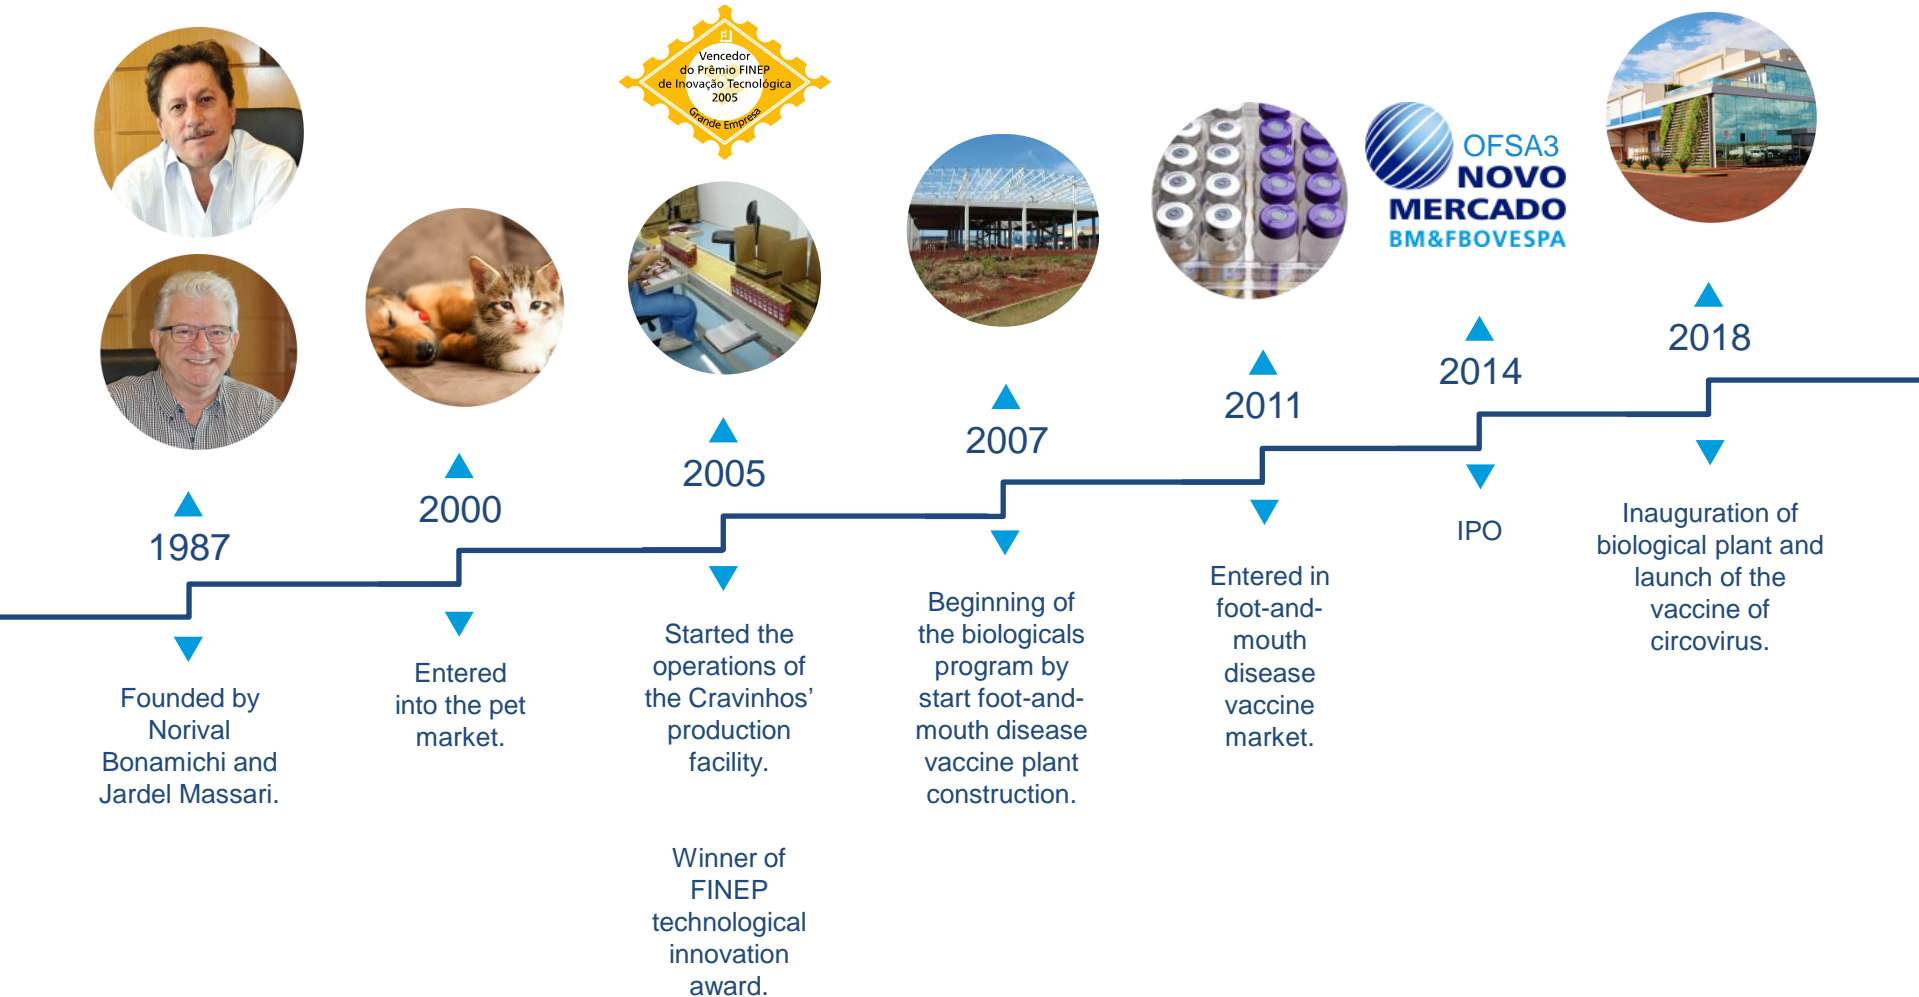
Vencedor do Prêmio FINEP de Inovação Tecnológica 2005
Grande Empresa

OFSA3
NOVO MERCADO
BM&FBOVESPA

1987

Founded by Norival Bonamichi and Jardel Massari.

2000

Entered into the pet market.

2005

Started the operations of the Cravinhos' production facility.

Winner of FINEP technological innovation award.

2007

Beginning of the biologicals program by start foot-and-mouth disease vaccine plant construction.

2011

Entered in foot-and-mouth disease vaccine market.

2014

IPO

2018

Inauguration of biological plant and launch of the vaccine of circovirus.